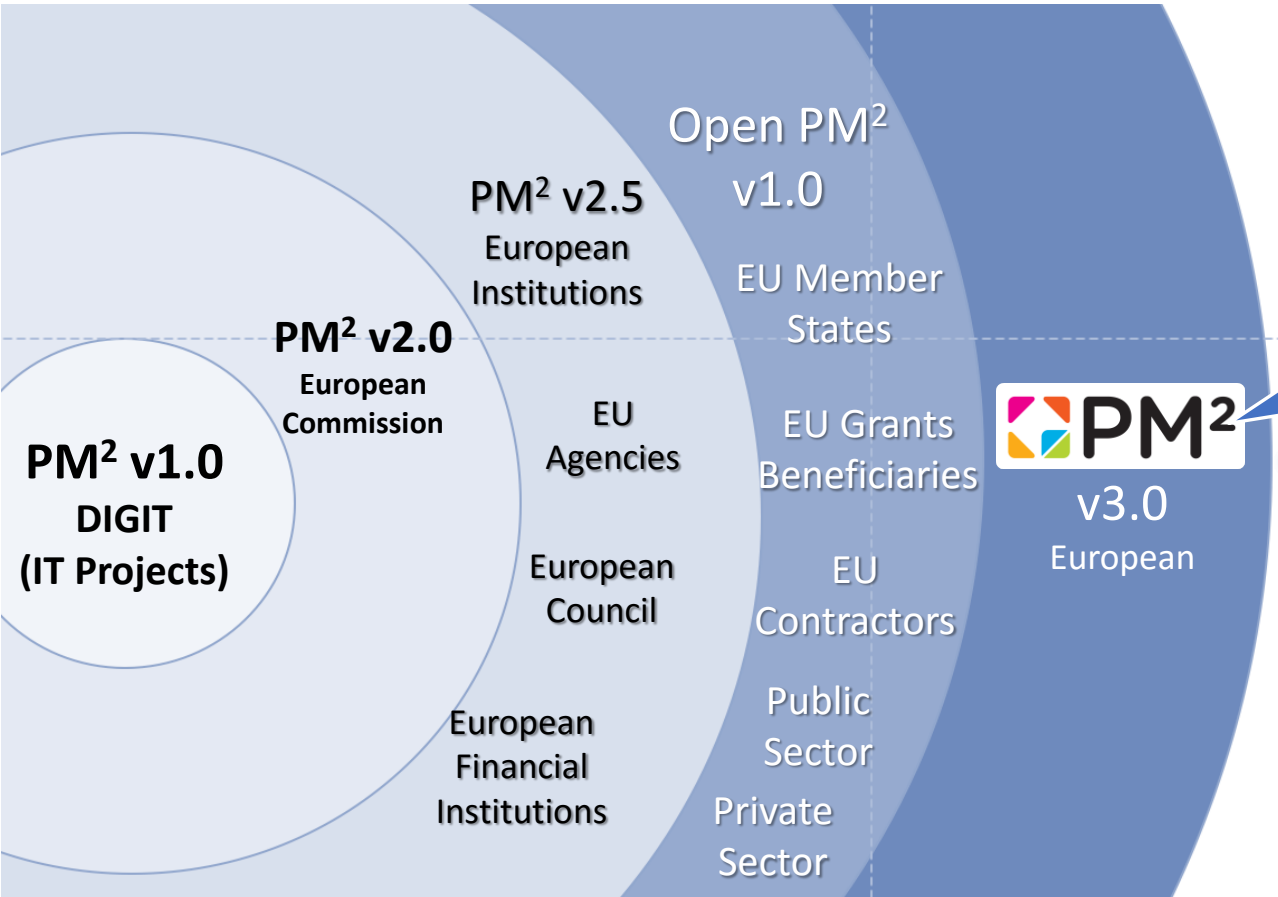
Open PM$^2$ v1.0

PM$^2$ v2.5
European Institutions

PM$^2$ v2.0
European Commission

PM$^2$ v1.0
DIGIT
(IT Projects)

EU Agencies

European Council

European Financial Institutions

EU Member States

EU Grants Beneficiaries

EU Contractors

Public Sector

Private Sector

PM$^2$
v3.0
European